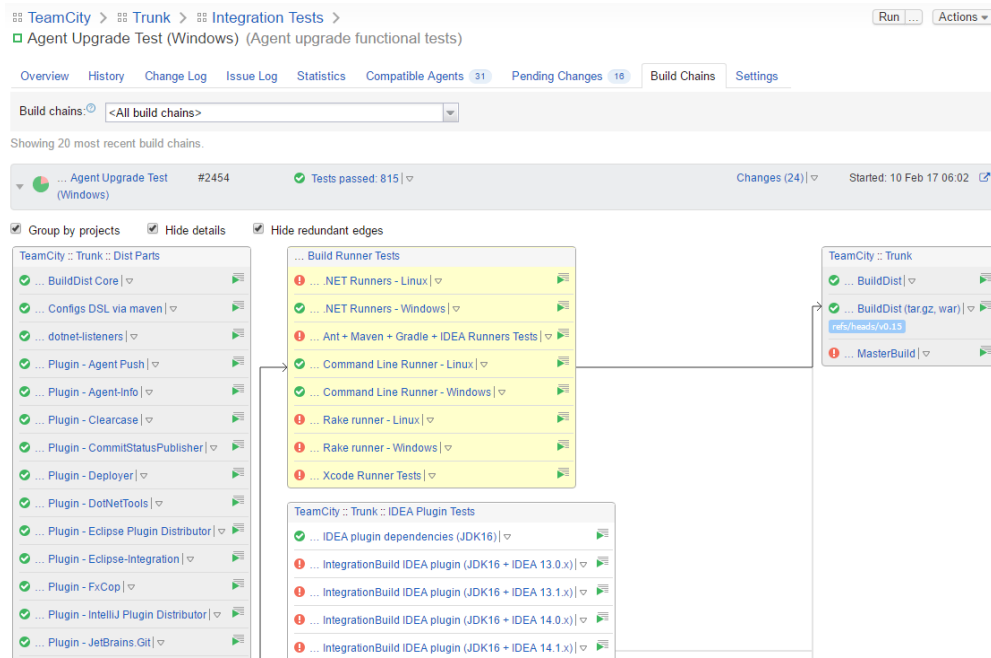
TeamCity > Trunk > Integration Tests >

Run ... Actions

Agent Upgrade Test (Windows) (Agent upgrade functional tests)

Overview History Change Log Issue Log Statistics Compatible Agents 31 Pending Changes 16 Build Chains Settings

Build chains: <All build chains>

Showing 20 most recent build chains.

... Agent Upgrade Test (Windows) #2454 Tests passed: 815 | Changes (24) | Started: 10 Feb 17 06:02

Group by projects Hide details Hide redundant edges

TeamCity :: Trunk :: Dist Parts

... BuildDist Core |
... Configs DSL via maven |
... dotnet-listeners |
... Plugin - Agent Push |
... Plugin - Agent-Info |
... Plugin - Clearcase |
... Plugin - CommitStatusPublisher |
... Plugin - Deployer |
... Plugin - DotNetTools |
... Plugin - Eclipse Plugin Distributor |
... Plugin - Eclipse-Integration |
... Plugin - FxCop |
... Plugin - IntelliJ Plugin Distributor |
... Plugin - JetBrains.Git |

... Build Runner Tests

... .NET Runners - Linux |
... .NET Runners - Windows |
... Ant + Maven + Gradle + IDEA Runners Tests |
... Command Line Runner - Linux |
... Command Line Runner - Windows |
... Rake runner - Linux |
... Rake runner - Windows |
... Xcode Runner Tests |

TeamCity :: Trunk :: IDEA Plugin Tests

... IDEA plugin dependencies (JDK16) |
... IntegrationBuild IDEA plugin (JDK16 + IDEA 13.0.x) |
... IntegrationBuild IDEA plugin (JDK16 + IDEA 13.1.x) |
... IntegrationBuild IDEA plugin (JDK16 + IDEA 14.0.x) |
... IntegrationBuild IDEA plugin (JDK16 + IDEA 14.1.x) |

TeamCity :: Trunk

... BuildDist |
... BuildDist (tar.gz, war) |
refs/heads/v0.15
... MasterBuild |